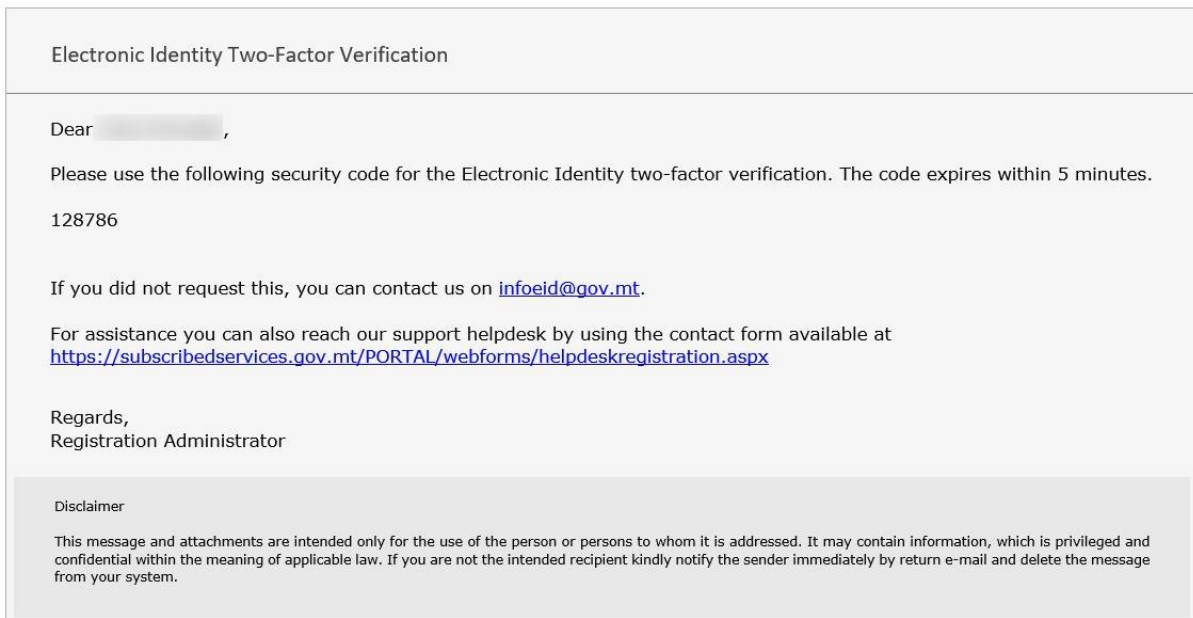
Electronic Identity Two-Factor Verification

Dear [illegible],

Please use the following security code for the Electronic Identity two-factor verification. The code expires within 5 minutes.

128786

If you did not request this, you can contact us on infoeid@gov.mt.

For assistance you can also reach our support helpdesk by using the contact form available at https://subscribedservices.gov.mt/PORTAL/webforms/helpdeskregistration.aspx

Regards,
Registration Administrator

Disclaimer

This message and attachments are intended only for the use of the person or persons to whom it is addressed. It may contain information, which is privileged and confidential within the meaning of applicable law. If you are not the intended recipient kindly notify the sender immediately by return e-mail and delete the message from your system.